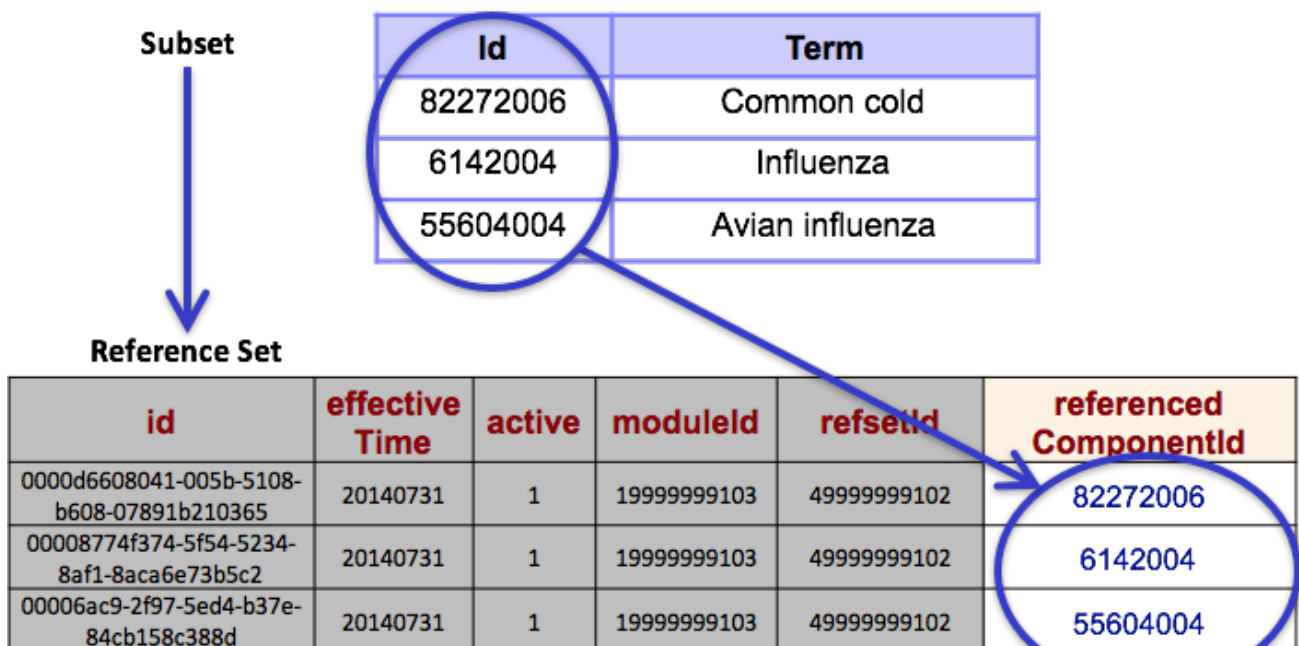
Subset

| Id | Term |
|---|---|
| 82272006 | Common cold |
| 6142004 | Influenza |
| 55604004 | Avian influenza |

Reference Set

| id | effective Time | active | moduleId | refsetId | referenced ComponentId |
|---|---|---|---|---|---|
| 0000d6608041-005b-5108-b608-07891b210365 | 20140731 | 1 | 19999999103 | 49999999102 | 82272006 |
| 00008774f374-5f54-5234-8af1-8aca6e73b5c2 | 20140731 | 1 | 19999999103 | 49999999102 | 6142004 |
| 00006ac9-2f97-5ed4-b37e-84cb158c388d | 20140731 | 1 | 19999999103 | 49999999102 | 55604004 |